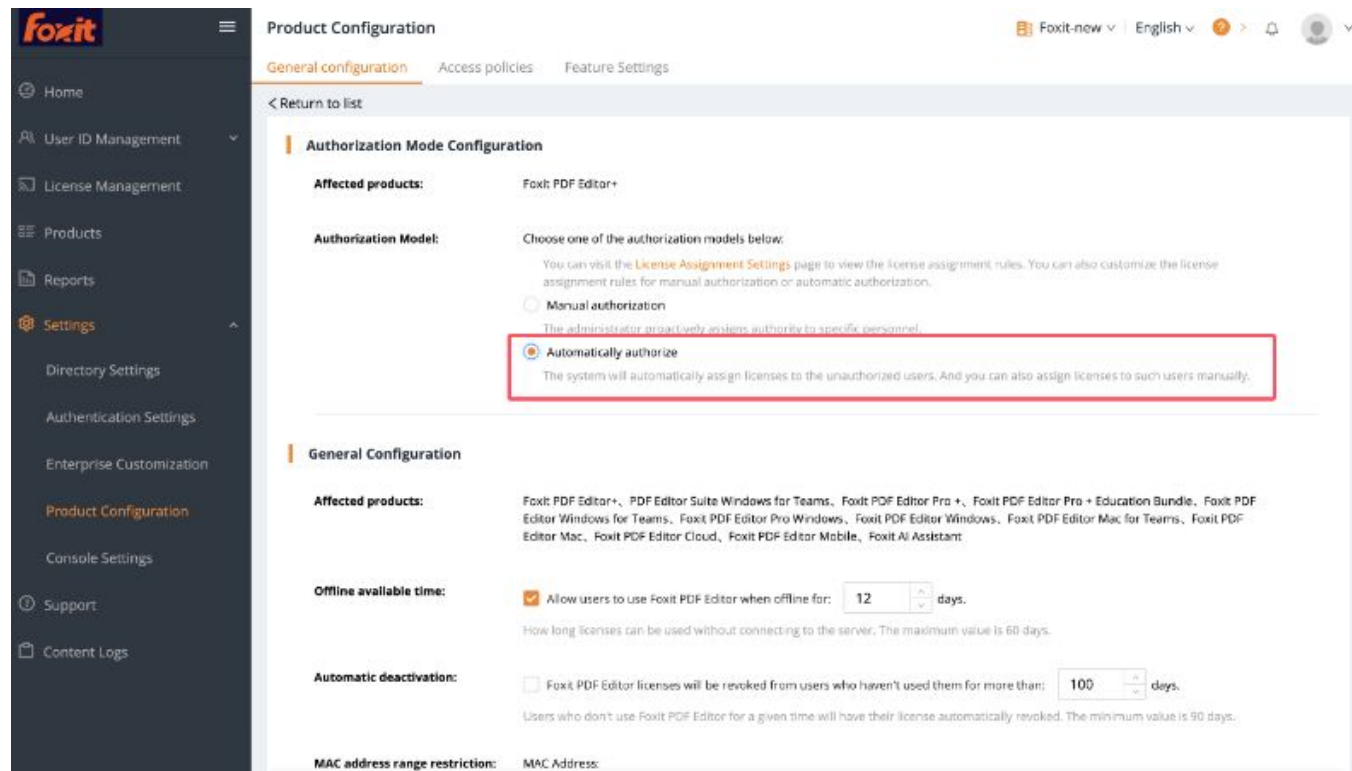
Foxit

Home

User ID Management

License Management

Products

Reports

Settings

Directory Settings

Authentication Settings

Enterprise Customization

Product Configuration

Console Settings

Support

Content Logs

Product Configuration

Foxit-new English

General configuration Access policies Feature Settings

< Return to list

Authorization Mode Configuration

Affected products: Foxit PDF Editor+

Authorization Model: Choose one of the authorization models below:

You can visit the License Assignment Settings page to view the license assignment rules. You can also customize the license assignment rules for manual authorization or automatic authorization.

Manual authorization

The administrator proactively assigns authority to specific personnel.

Automatically authorize

The system will automatically assign licenses to the unauthorized users. And you can also assign licenses to such users manually.

General Configuration

Affected products: Foxit PDF Editor+、PDF Editor Suite Windows for Teams、Foxit PDF Editor Pro +、Foxit PDF Editor Pro + Education Bundle、Foxit PDF Editor Windows for Teams、Foxit PDF Editor Pro Windows、Foxit PDF Editor Windows、Foxit PDF Editor Mac for Teams、Foxit PDF Editor Mac、Foxit PDF Editor Cloud、Foxit PDF Editor Mobile、Foxit AI Assistant

Offline available time: Allow users to use Foxit PDF Editor when offline for: 12 days.

How long licenses can be used without connecting to the server. The maximum value is 60 days.

Automatic deactivation: Foxit PDF Editor licenses will be revoked from users who haven't used them for more than: 100 days.

Users who don't use Foxit PDF Editor for a given time will have their license automatically revoked. The minimum value is 90 days.

MAC address range restriction: MAC Address: